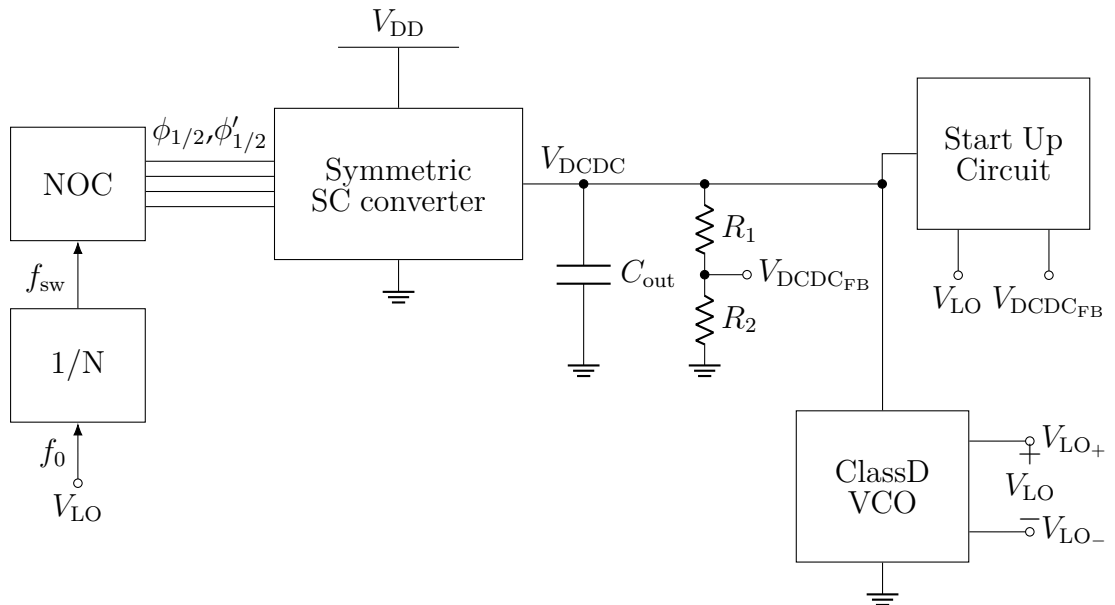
$V_{\mathrm{DD}}$

$\phi_{1/2}$,$\phi'_{1/2}$

NOC

Symmetric SC converter

$V_{\mathrm{DCDC}}$

Start Up Circuit

$R_1$

$C_{\mathrm{out}}$

$V_{\mathrm{DCDC_{FB}}}$

$R_2$

$f_{\mathrm{sw}}$

$V_{\mathrm{LO}}$ $V_{\mathrm{DCDC_{FB}}}$

1/N

$f_0$

$V_{\mathrm{LO}}$

ClassD VCO

$V_{\mathrm{LO_+}}$

+

$V_{\mathrm{LO}}$

−

$V_{\mathrm{LO_-}}$